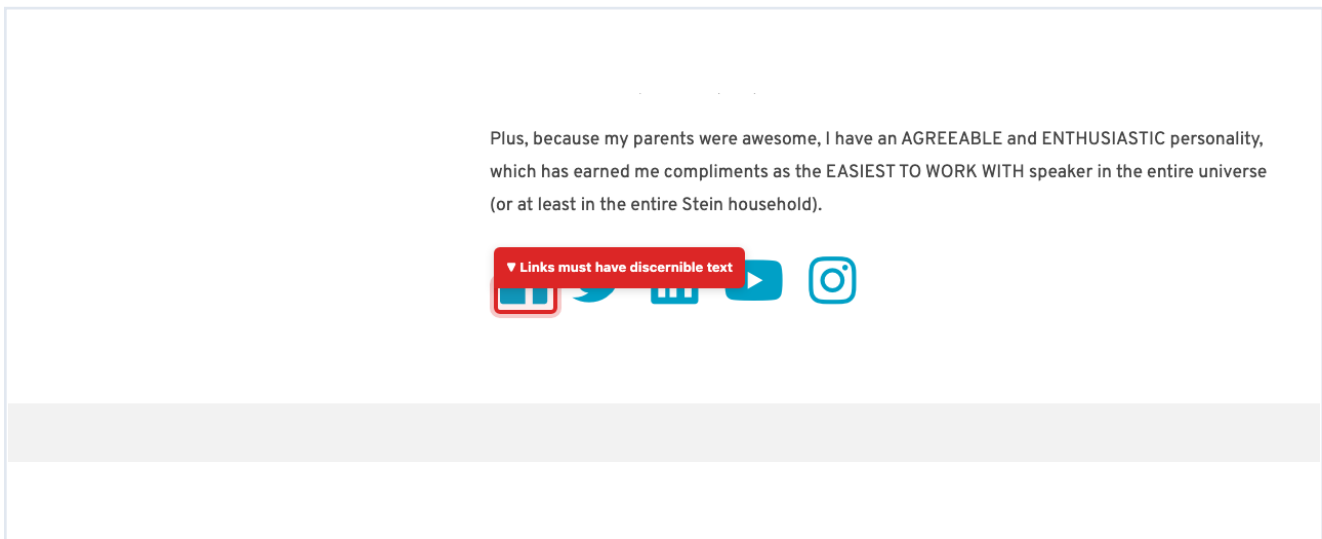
Plus, because my parents were awesome, I have an AGREEABLE and ENTHUSIASTIC personality, which has earned me compliments as the EASIEST TO WORK WITH speaker in the entire universe (or at least in the entire Stein household).

▼ Links must have discernible text